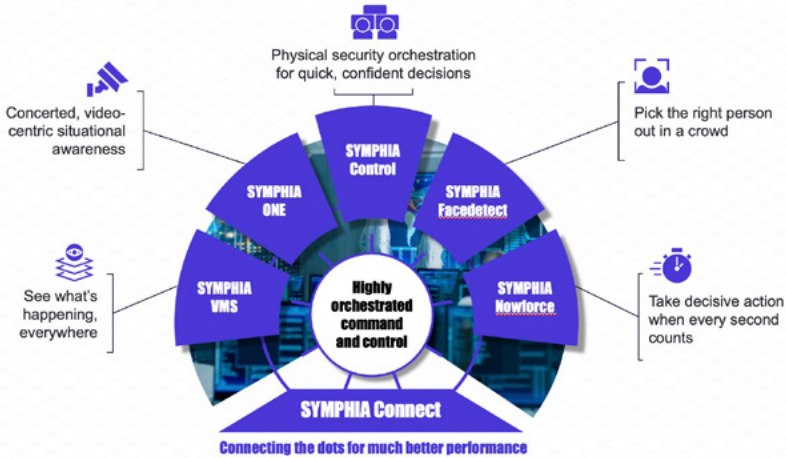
Physical security orchestration for quick, confident decisions

Concerted, video-centric situational awareness

Pick the right person out in a crowd

SYMPHIA Control

SYMPHIA ONE

SYMPHIA Facedetect

See what's happening, everywhere

SYMPHIA VMS

Highly orchestrated command and control

SYMPHIA Nowforce

Take decisive action when every second counts

SYMPHIA Connect

Connecting the dots for much better performance